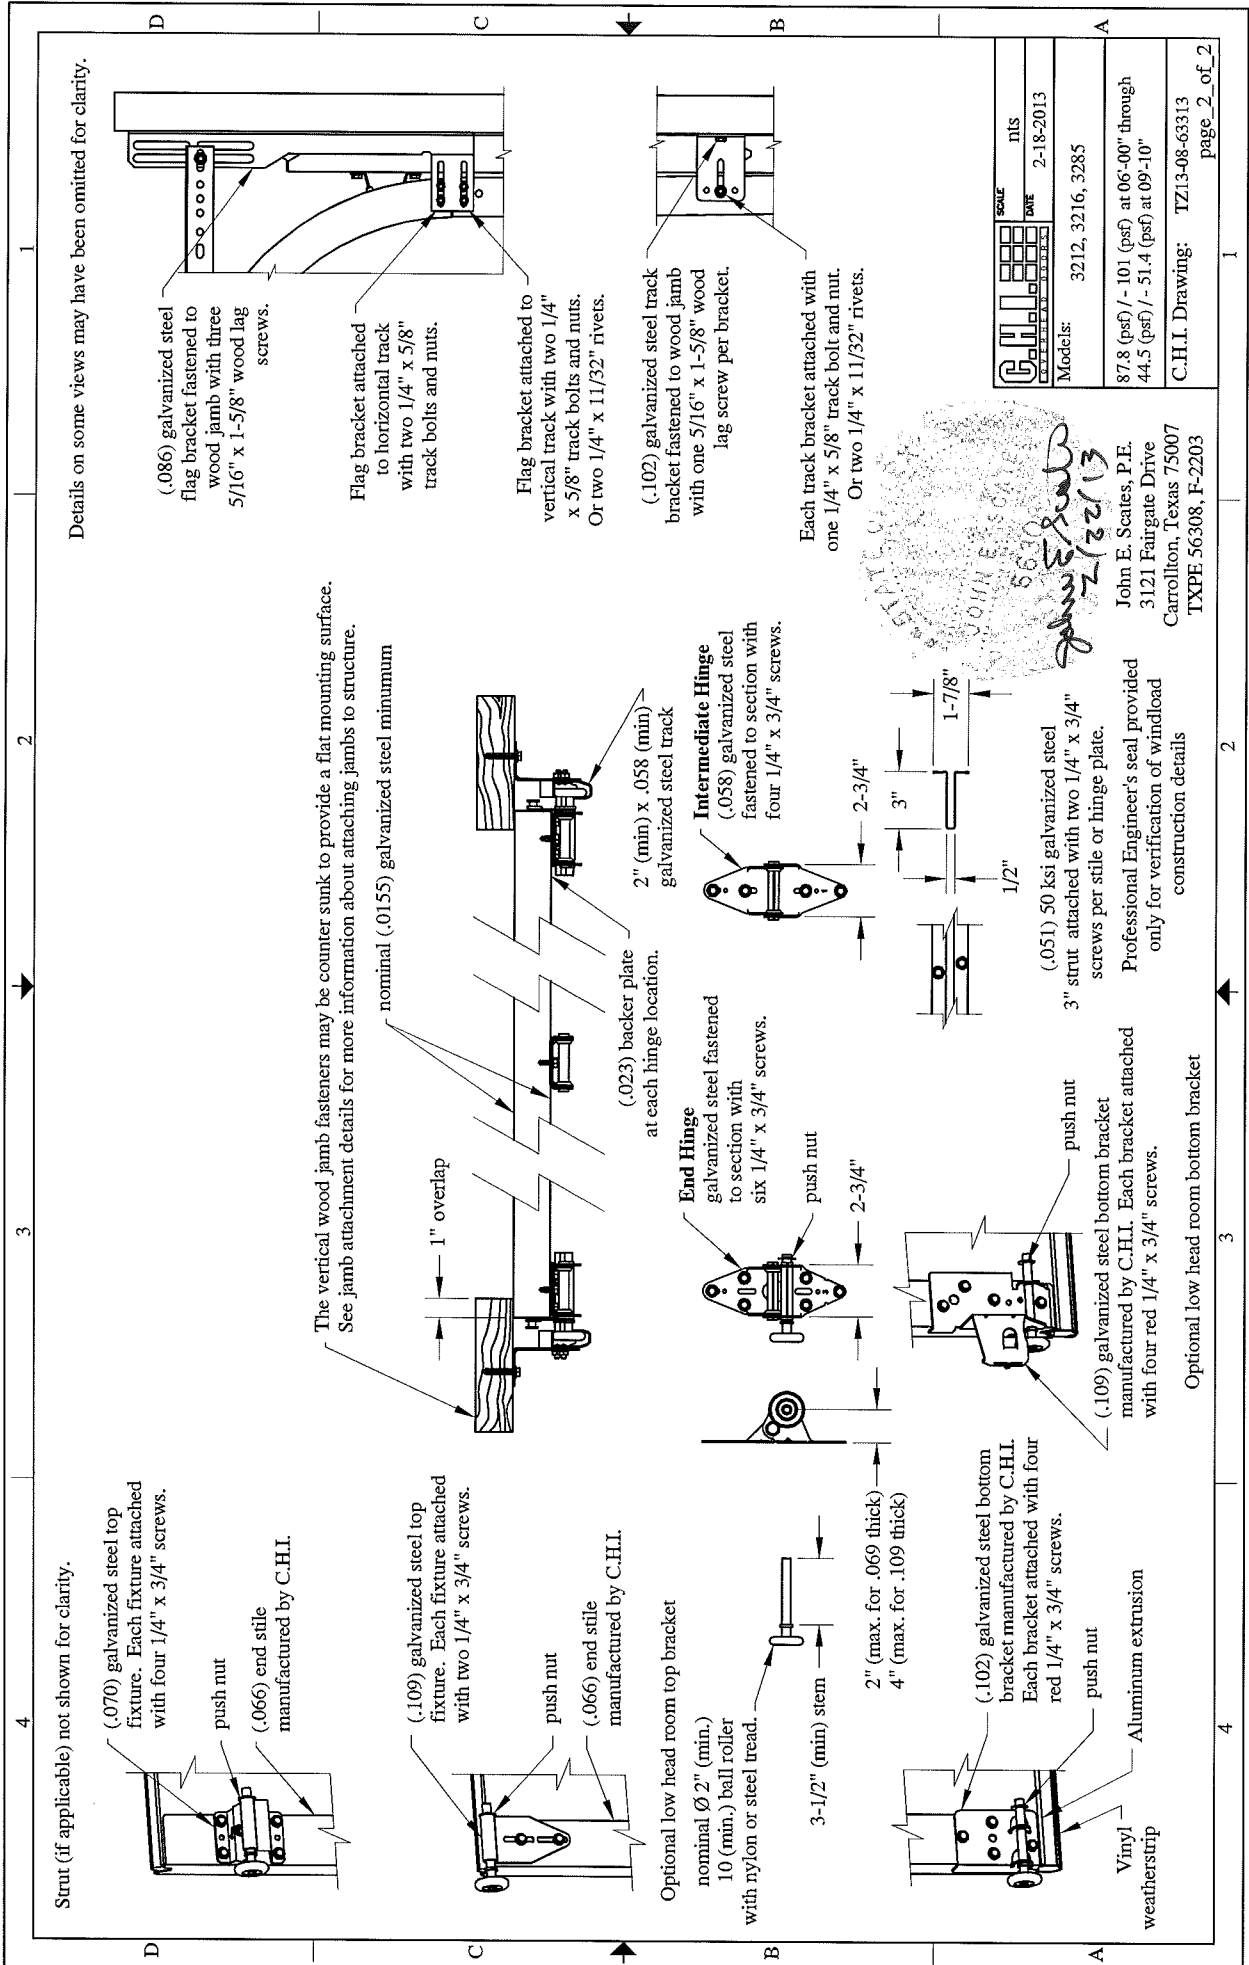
Strut (if applicable) not shown for clarity.

(.070) galvanized steel top fixture. Each fixture attached with four 1/4" x 3/4" screws.

push nut

(.066) end stile manufactured by C.H.I.

(.109) galvanized steel top fixture. Each fixture attached with two 1/4" x 3/4" screws.

push nut

(.066) end stile manufactured by C.H.I.

Optional low head room top bracket

nominal Ø 2" (min.) 10 (min.) ball roller with nylon or steel tread.

3-1/2" (min) stem

2" (max. for .069 thick)
4" (max. for .109 thick)

(.102) galvanized steel bottom bracket manufactured by C.H.I. Each bracket attached with four red 1/4" x 3/4" screws.

push nut

Aluminum extrusion

Vinyl weatherstrip

The vertical wood jamb fasteners may be counter sunk to provide a flat mounting surface. See jamb attachment details for more information about attaching jambs to structure.

nominal (.0155) galvanized steel minumum

1" overlap

(.023) backer plate at each hinge location.

2" (min) x .058 (min) galvanized steel track

End Hinge
galvanized steel fastened to section with six 1/4" x 3/4" screws.

push nut

2-3/4"

Intermediate Hinge
(.058) galvanized steel fastened to section with four 1/4" x 3/4" screws.

2-3/4"

3"

1/2"

1-7/8"

(.109) galvanized steel bottom bracket manufactured by C.H.I. Each bracket attached with four red 1/4" x 3/4" screws.

push nut

Optional low head room bottom bracket

(.051) 50 ksi galvanized steel 3" strut attached with two 1/4" x 3/4" screws per stile or hinge plate.

Professional Engineer's seal provided only for verification of windload construction details

Details on some views may have been omitted for clarity.

(.086) galvanized steel flag bracket fastened to wood jamb with three 5/16" x 1-5/8" wood lag screws.

Flag bracket attached to horizontal track with two 1/4" x 5/8" track bolts and nuts.

Flag bracket attached to vertical track with two 1/4" x 5/8" track bolts and nuts. Or two 1/4" x 11/32" rivets.

(.102) galvanized steel track bracket fastened to wood jamb with one 5/16" x 1-5/8" wood lag screw per bracket.

Each track bracket attached with one 1/4" x 5/8" track bolt and nut. Or two 1/4" x 11/32" rivets.

JOHN E. SCATES 56308
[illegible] 2/22/13

John E. Scates, P.E.
3121 Fairgate Drive
Carrollton, Texas 75007
TXPE 56308, F-2203

C.H.I. OVERHEAD DOORS
SCALE nts
DATE 2-18-2013

Models: 3212, 3216, 3285

87.8 (psf) / - 101 (psf) at 06'-00" through
44.5 (psf) / - 51.4 (psf) at 09'-10"

C.H.I. Drawing: TZ13-08-63313
page_2_of_2

D C B A 1 2 3 4